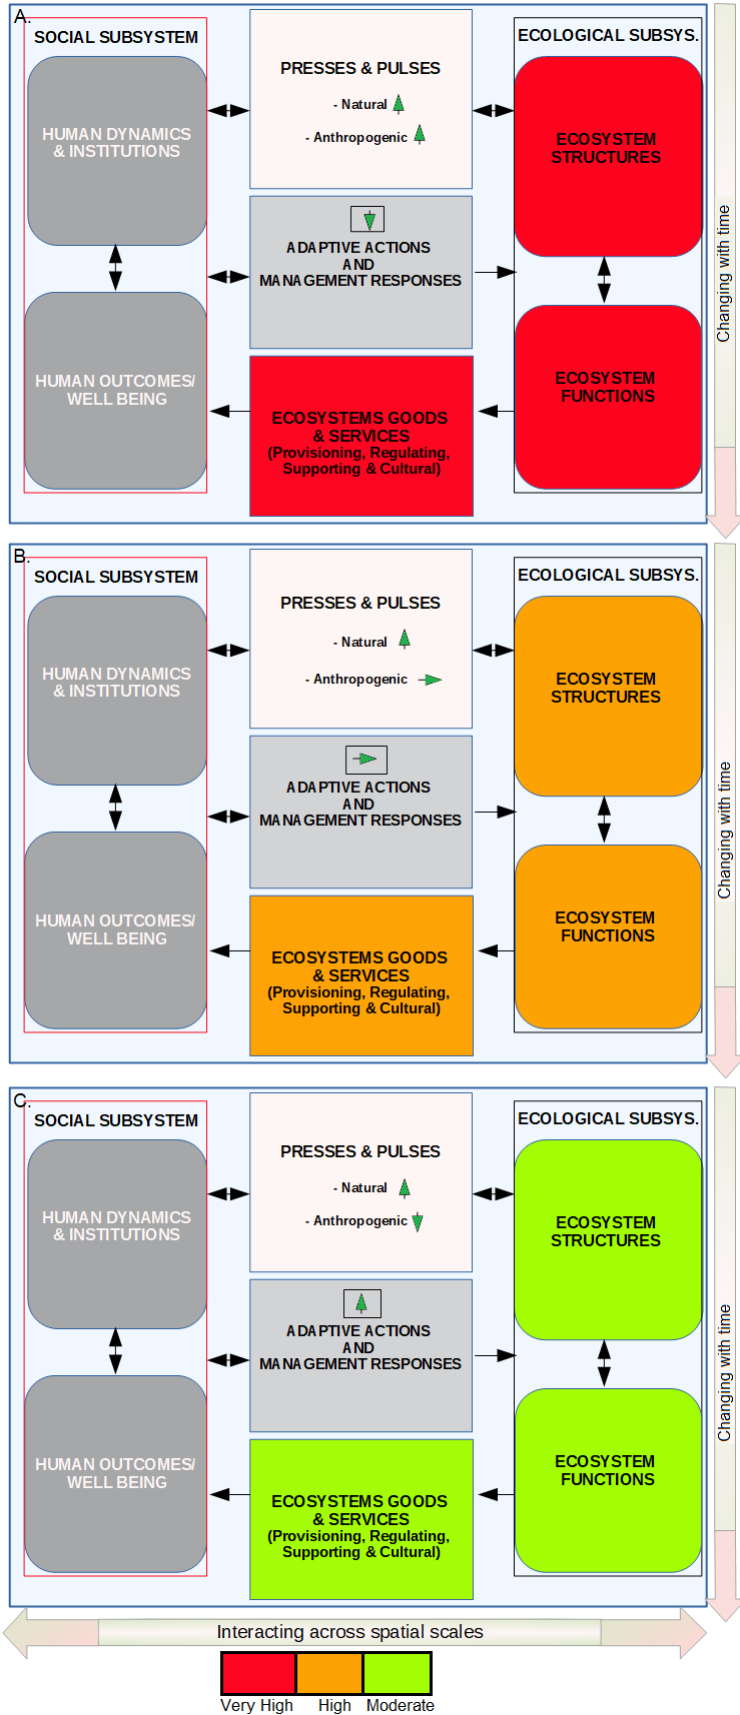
A.

SOCIAL SUBSYSTEM

HUMAN DYNAMICS & INSTITUTIONS

HUMAN OUTCOMES/ WELL BEING

PRESSES & PULSES

- Natural

- Anthropogenic

ADAPTIVE ACTIONS AND MANAGEMENT RESPONSES

ECOSYSTEMS GOODS & SERVICES (Provisioning, Regulating, Supporting & Cultural)

ECOLOGICAL SUBSYS.

ECOSYSTEM STRUCTURES

ECOSYSTEM FUNCTIONS

Changing with time

B.

SOCIAL SUBSYSTEM

HUMAN DYNAMICS & INSTITUTIONS

HUMAN OUTCOMES/ WELL BEING

PRESSES & PULSES

- Natural

- Anthropogenic

ADAPTIVE ACTIONS AND MANAGEMENT RESPONSES

ECOSYSTEMS GOODS & SERVICES (Provisioning, Regulating, Supporting & Cultural)

ECOLOGICAL SUBSYS.

ECOSYSTEM STRUCTURES

ECOSYSTEM FUNCTIONS

Changing with time

C.

SOCIAL SUBSYSTEM

HUMAN DYNAMICS & INSTITUTIONS

HUMAN OUTCOMES/ WELL BEING

PRESSES & PULSES

- Natural

- Anthropogenic

ADAPTIVE ACTIONS AND MANAGEMENT RESPONSES

ECOSYSTEMS GOODS & SERVICES (Provisioning, Regulating, Supporting & Cultural)

ECOLOGICAL SUBSYS.

ECOSYSTEM STRUCTURES

ECOSYSTEM FUNCTIONS

Changing with time

Interacting across spatial scales

Very High High Moderate